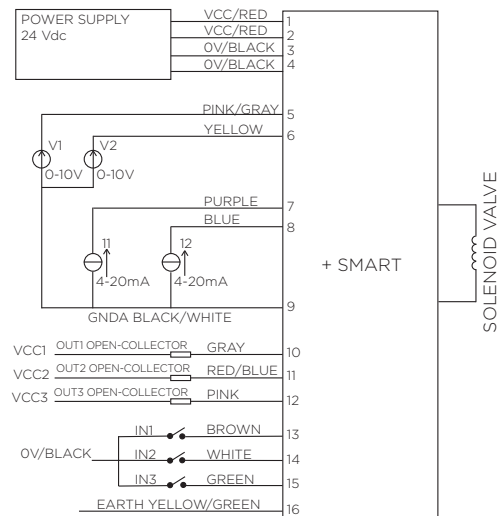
POWER SUPPLY
24 Vdc

VCC/RED 1
VCC/RED 2
0V/BLACK 3
0V/BLACK 4

PINK/GRAY 5
YELLOW 6

V1
0-10V
V2
0-10V

PURPLE 7
BLUE 8

I1
4-20mA
I2
4-20mA

+ SMART

SOLENOID VALVE

GNDA BLACK/WHITE 9

VCC1 OUT1 OPEN-COLLECTOR GRAY 10
VCC2 OUT2 OPEN-COLLECTOR RED/BLUE 11
VCC3 OUT3 OPEN-COLLECTOR PINK 12

0V/BLACK
IN1 BROWN 13
IN2 WHITE 14
IN3 GREEN 15

EARTH YELLOW/GREEN 16